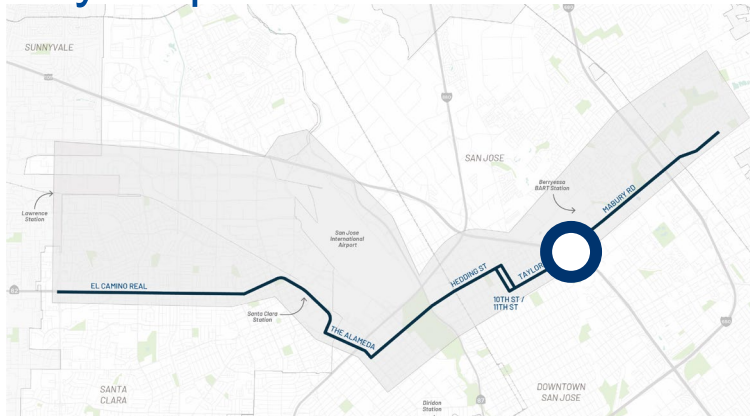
SUNNYVALE

SAN JOSE

Berryessa BART Station

MABURY RD

Lawrence Station

San Jose International Airport

EL CAMINO REAL

HEDDING ST

TAYLOR

10TH ST / 11TH ST

Santa Clara Station

THE ALAMEDA

SANTA CLARA

Diridon Station

DOWNTOWN SAN JOSE